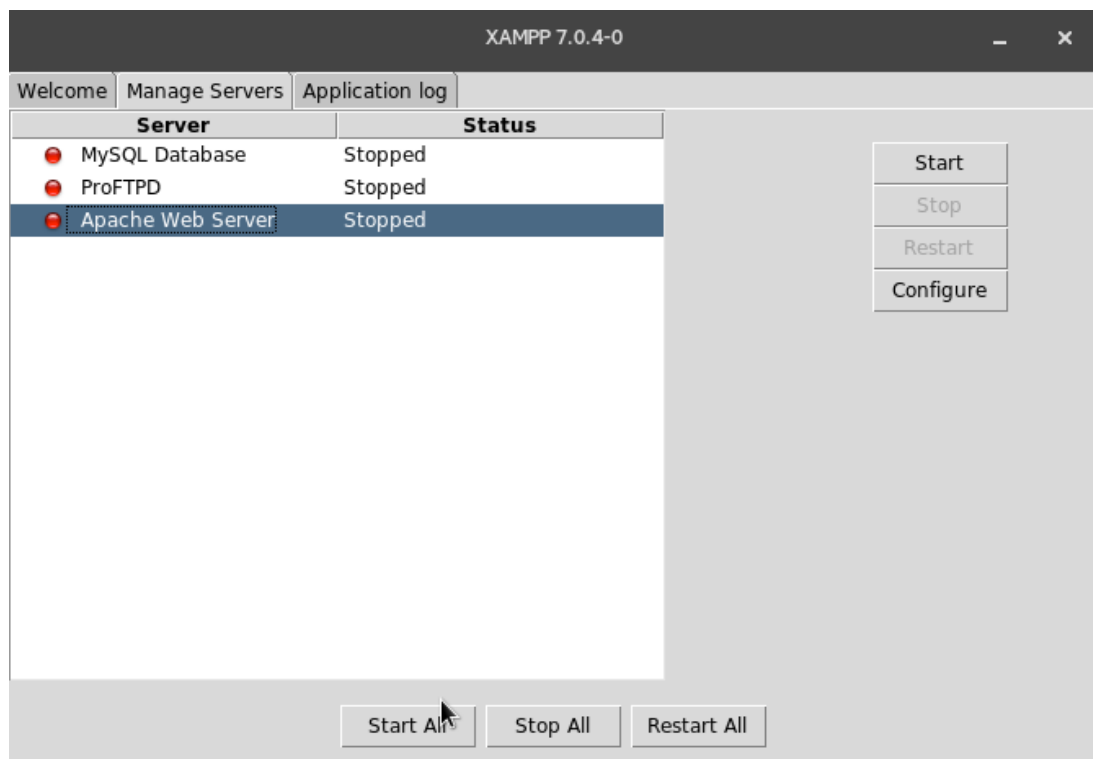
XAMPP 7.0.4-0

Welcome | Manage Servers | Application log

| Server | Status |
|---|---|
| MySQL Database | Stopped |
| ProFTPD | Stopped |
| Apache Web Server | Stopped |

Start
Stop
Restart
Configure

Start All
Stop All
Restart All